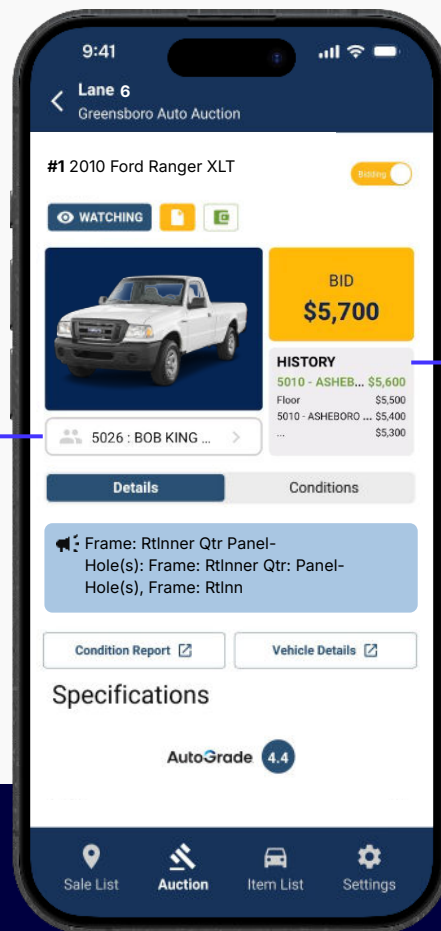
9:41

Lane 6
Greensboro Auto Auction

#1 2010 Ford Ranger XLT

Bidding

WATCHING

BID
$5,700

HISTORY
5010 - ASHEB... $5,600
Floor $5,500
5010 - ASHEBORO ... $5,400
... $5,300

5026 : BOB KING ...

Details
Conditions

Frame: RtInner Qtr Panel-Hole(s): Frame: RtInner Qtr: Panel-Hole(s), Frame: RtInn

Condition Report
Vehicle Details

Specifications

AutoGrade 4.4

Sale List
Auction
Item List
Settings